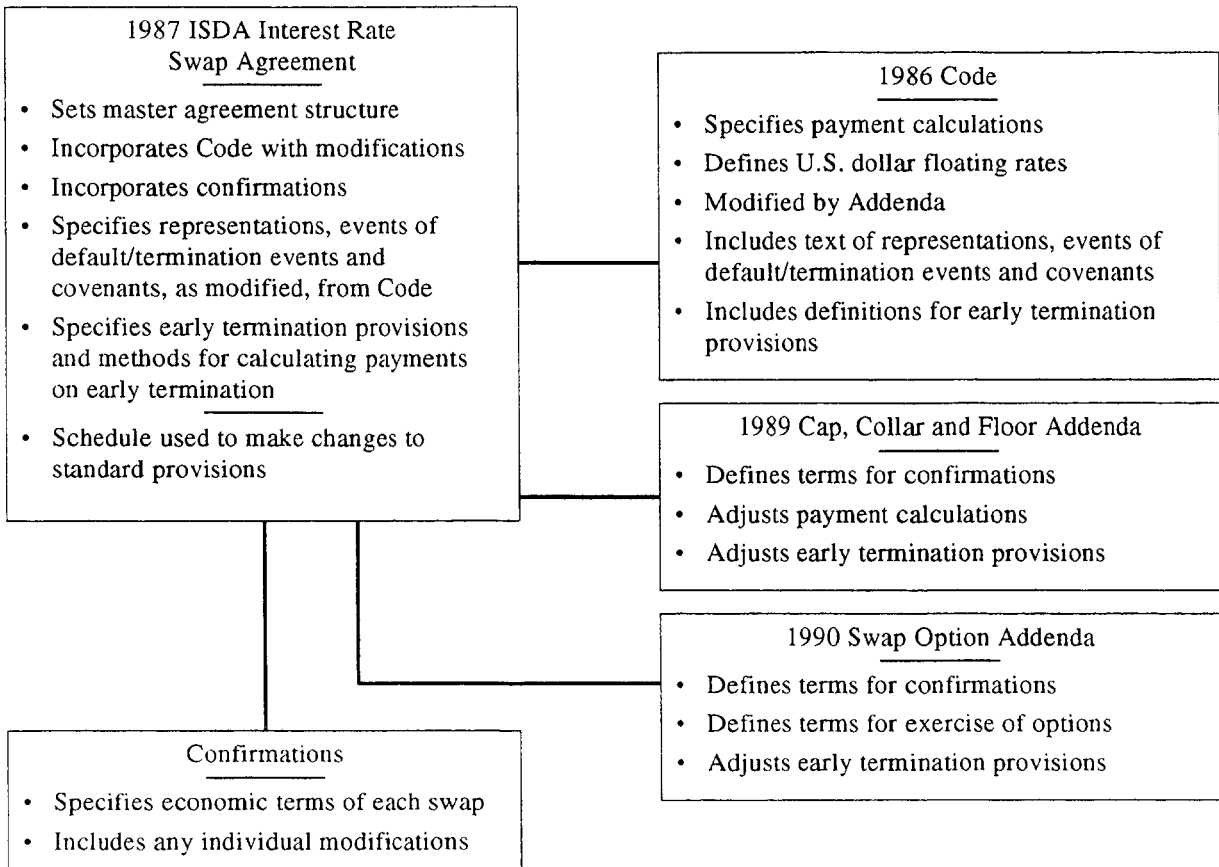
1987 ISDA Interest Rate Swap Agreement

- Sets master agreement structure
- Incorporates Code with modifications
- Incorporates confirmations
- Specifies representations, events of default/termination events and covenants, as modified, from Code
- Specifies early termination provisions and methods for calculating payments on early termination

- Schedule used to make changes to standard provisions

1986 Code

- Specifies payment calculations
- Defines U.S. dollar floating rates
- Modified by Addenda
- Includes text of representations, events of default/termination events and covenants
- Includes definitions for early termination provisions

1989 Cap, Collar and Floor Addenda

- Defines terms for confirmations
- Adjusts payment calculations
- Adjusts early termination provisions

1990 Swap Option Addenda

- Defines terms for confirmations
- Defines terms for exercise of options
- Adjusts early termination provisions

Confirmations

- Specifies economic terms of each swap
- Includes any individual modifications